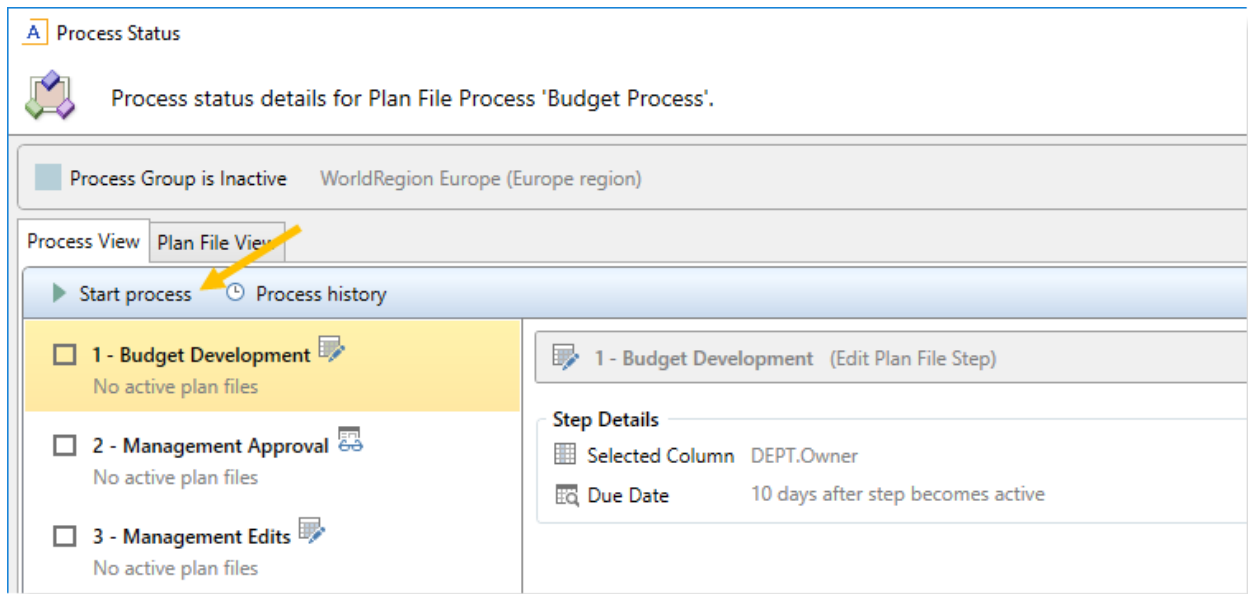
A Process Status

Process status details for Plan File Process 'Budget Process'.

Process Group is Inactive WorldRegion Europe (Europe region)

Process View Plan File View

Start process Process history

1 - Budget Development
No active plan files

2 - Management Approval
No active plan files

3 - Management Edits
No active plan files

1 - Budget Development (Edit Plan File Step)

Step Details

Selected Column DEPT.Owner

Due Date 10 days after step becomes active